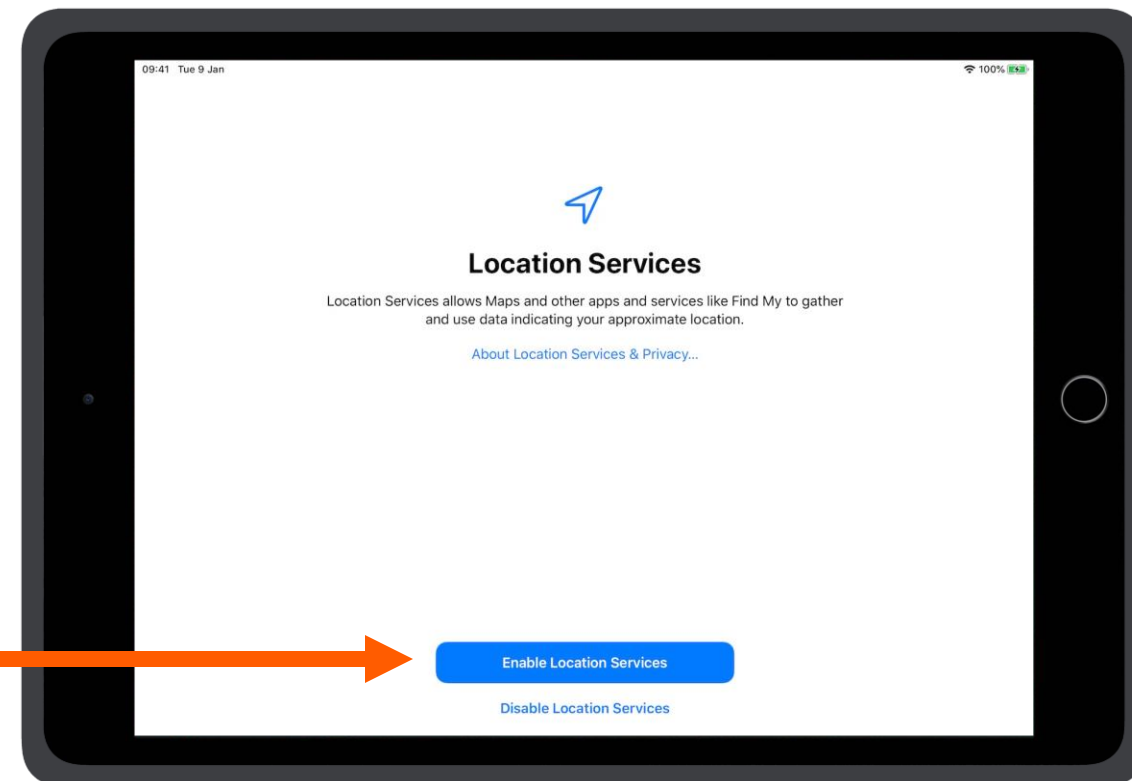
09:41 Tue 9 Jan

100%

Location Services

Location Services allows Maps and other apps and services like Find My to gather and use data indicating your approximate location.

About Location Services & Privacy...

Enable Location Services

Disable Location Services